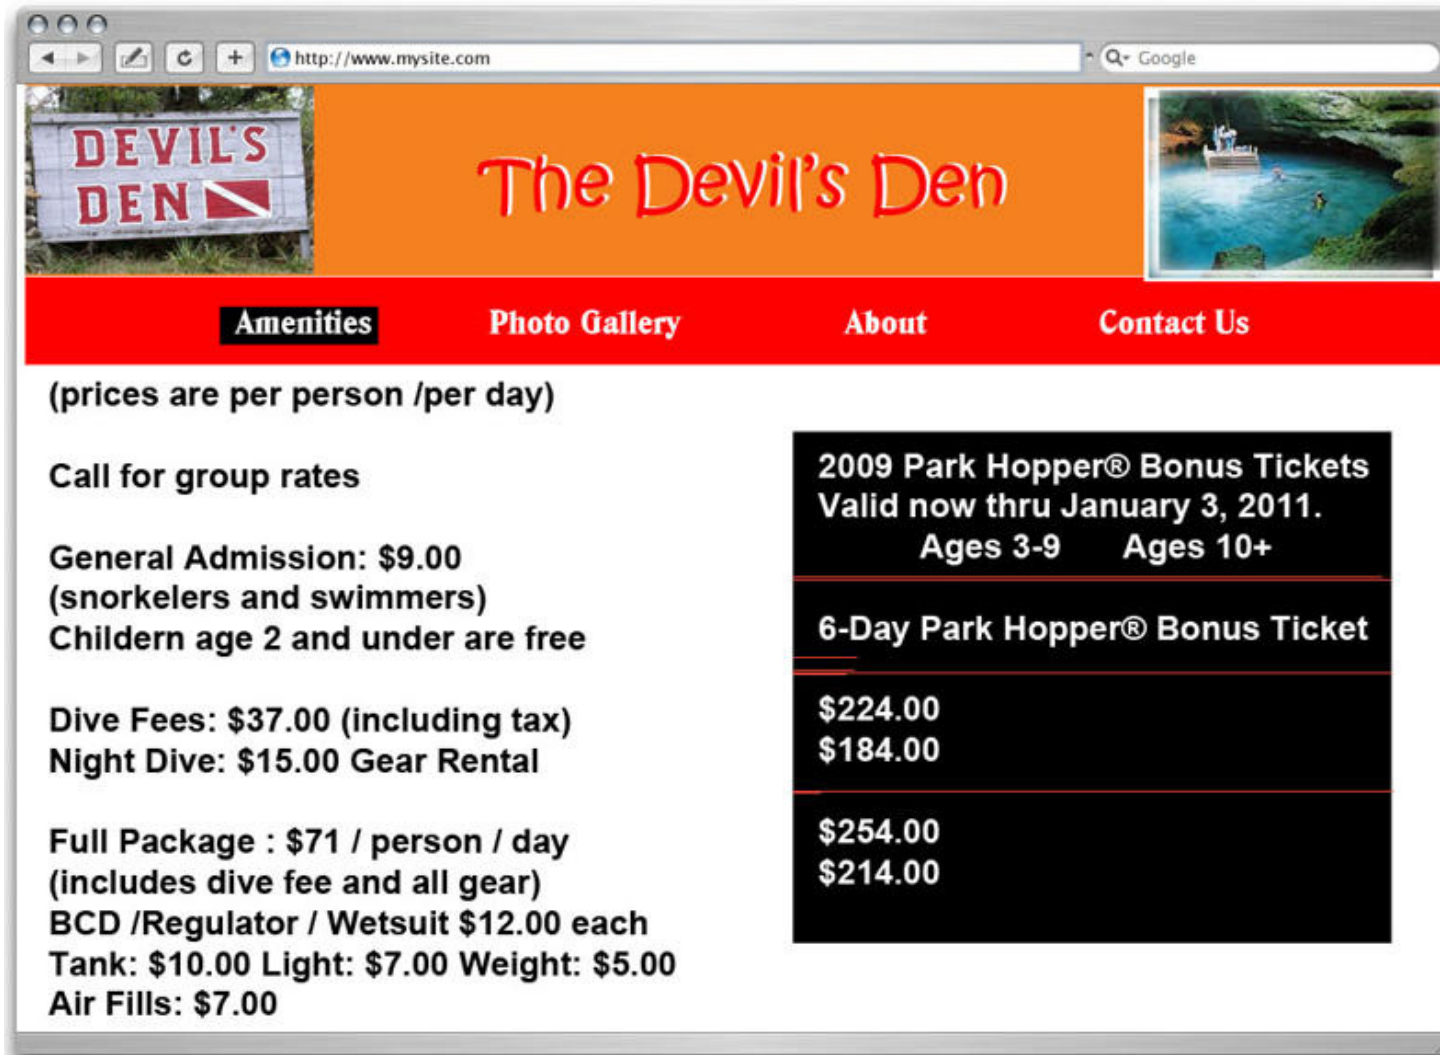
http://www.mysite.com

Google

DEVIL'S DEN

The Devil's Den

Amenities Photo Gallery About Contact Us

(prices are per person /per day)

Call for group rates

General Admission: $9.00
(snorkelers and swimmers)
Childern age 2 and under are free

Dive Fees: $37.00 (including tax)
Night Dive: $15.00 Gear Rental

Full Package : $71 / person / day
(includes dive fee and all gear)
BCD /Regulator / Wetsuit $12.00 each
Tank: $10.00 Light: $7.00 Weight: $5.00
Air Fills: $7.00

2009 Park Hopper® Bonus Tickets
Valid now thru January 3, 2011.
Ages 3-9 Ages 10+

6-Day Park Hopper® Bonus Ticket

$224.00
$184.00

$254.00
$214.00